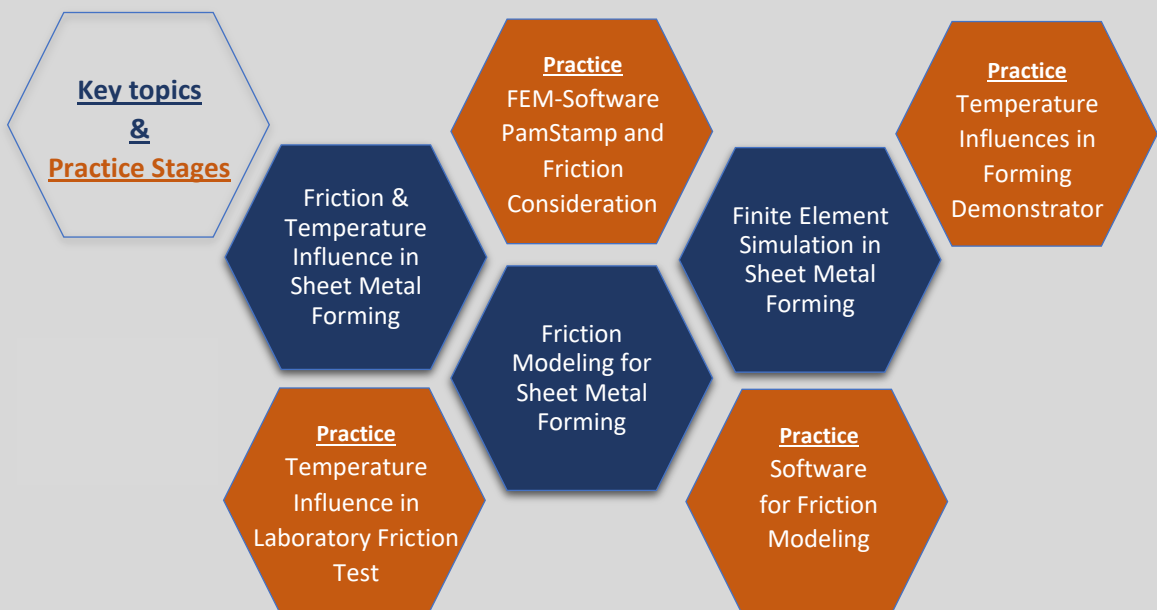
Key topics
&
Practice Stages

Practice
FEM-Software PamStamp and Friction Consideration

Practice
Temperature Influences in Forming Demonstrator

Friction & Temperature Influence in Sheet Metal Forming

Finite Element Simulation in Sheet Metal Forming

Friction Modeling for Sheet Metal Forming

Practice
Temperature Influence in Laboratory Friction Test

Practice
Software for Friction Modeling